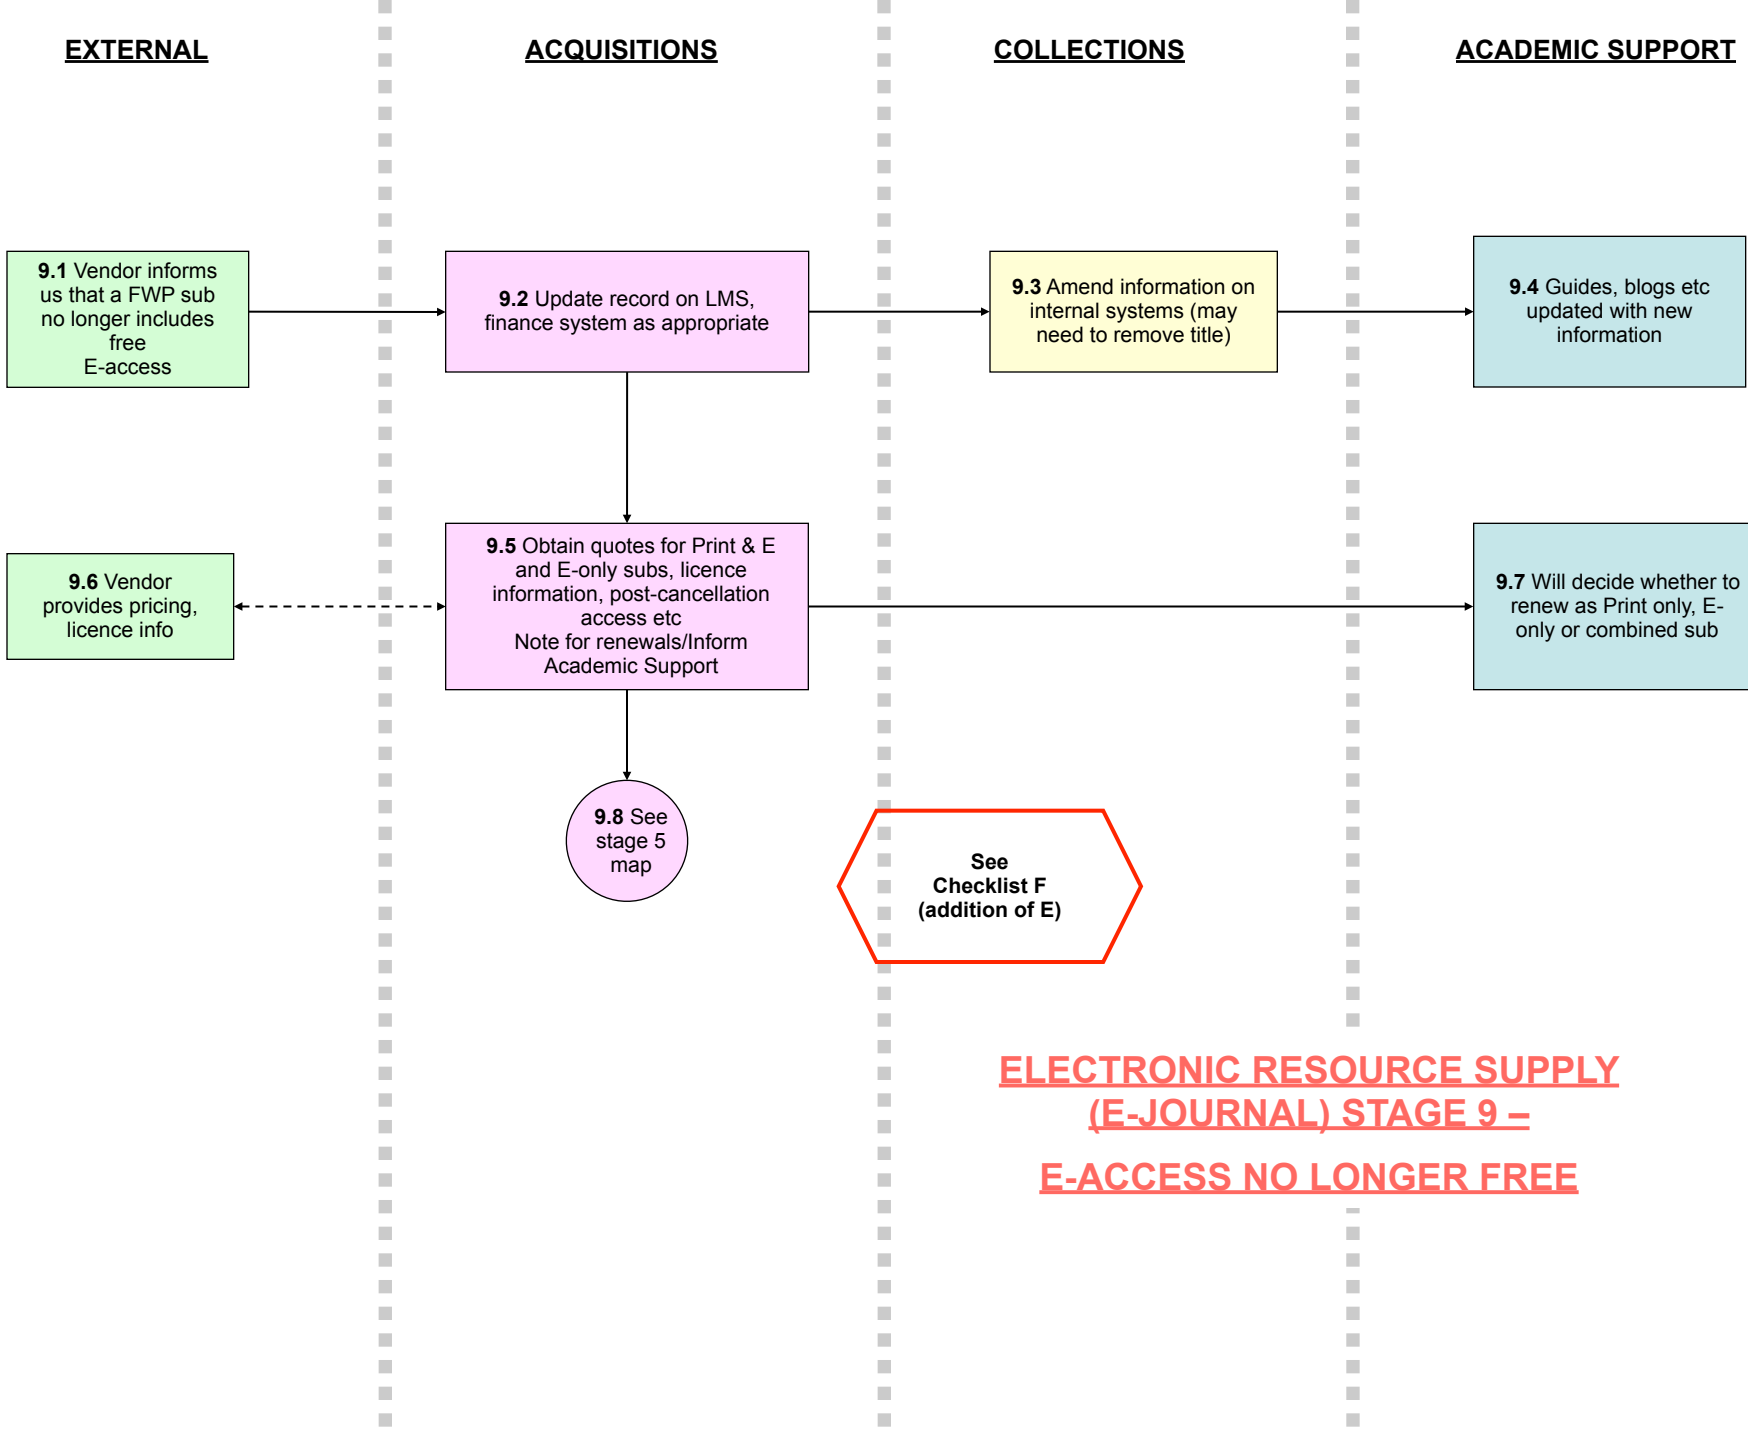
EXTERNAL

ACQUISITIONS

COLLECTIONS

ACADEMIC SUPPORT

9.1 Vendor informs us that a FWP sub no longer includes free E-access

9.2 Update record on LMS, finance system as appropriate

9.3 Amend information on internal systems (may need to remove title)

9.4 Guides, blogs etc updated with new information

9.6 Vendor provides pricing, licence info

9.5 Obtain quotes for Print & E and E-only subs, licence information, post-cancellation access etc
Note for renewals/Inform Academic Support

9.7 Will decide whether to renew as Print only, E-only or combined sub

9.8 See stage 5 map

See Checklist F (addition of E)

ELECTRONIC RESOURCE SUPPLY (E-JOURNAL) STAGE 9 –

E-ACCESS NO LONGER FREE